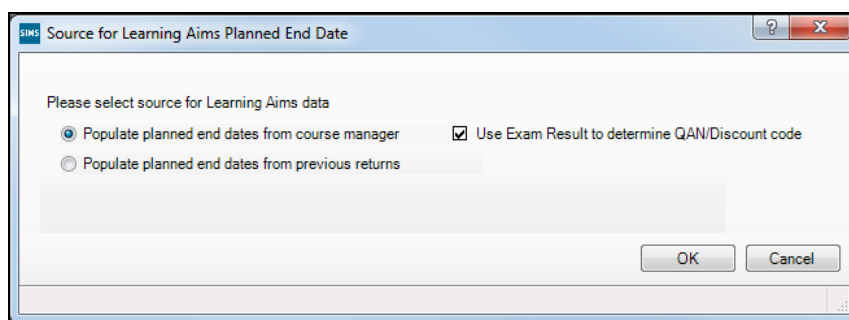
SIMS Source for Learning Aims Planned End Date

?

Please select source for Learning Aims data

Populate planned end dates from course manager

Use Exam Result to determine QAN/Discount code

Populate planned end dates from previous returns

OK

Cancel